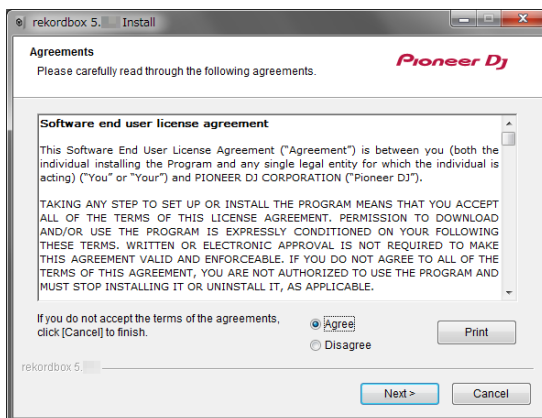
rekordbox 5.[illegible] Install

Agreements

Please carefully read through the following agreements.

Pioneer DJ

Software end user license agreement

This Software End User License Agreement ("Agreement") is between you (both the individual installing the Program and any single legal entity for which the individual is acting) ("You" or "Your") and PIONEER DJ CORPORATION ("Pioneer DJ").

TAKING ANY STEP TO SET UP OR INSTALL THE PROGRAM MEANS THAT YOU ACCEPT ALL OF THE TERMS OF THIS LICENSE AGREEMENT. PERMISSION TO DOWNLOAD AND/OR USE THE PROGRAM IS EXPRESSLY CONDITIONED ON YOUR FOLLOWING THESE TERMS. WRITTEN OR ELECTRONIC APPROVAL IS NOT REQUIRED TO MAKE THIS AGREEMENT VALID AND ENFORCEABLE. IF YOU DO NOT AGREE TO ALL OF THE TERMS OF THIS AGREEMENT, YOU ARE NOT AUTHORIZED TO USE THE PROGRAM AND MUST STOP INSTALLING IT OR UNINSTALL IT, AS APPLICABLE.

If you do not accept the terms of the agreements, click [Cancel] to finish.

Agree

Disagree

Print

rekordbox 5.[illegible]

Next >

Cancel